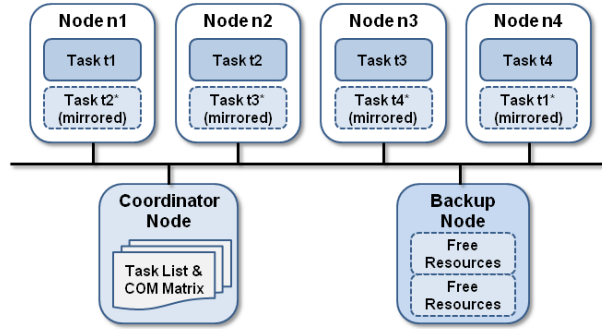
Node n1

Task t1

Task t2*
(mirrored)

Node n2

Task t2

Task t3*
(mirrored)

Node n3

Task t3

Task t4*
(mirrored)

Node n4

Task t4

Task t1*
(mirrored)

Coordinator Node

Task List & COM Matrix

Backup Node

Free Resources

Free Resources